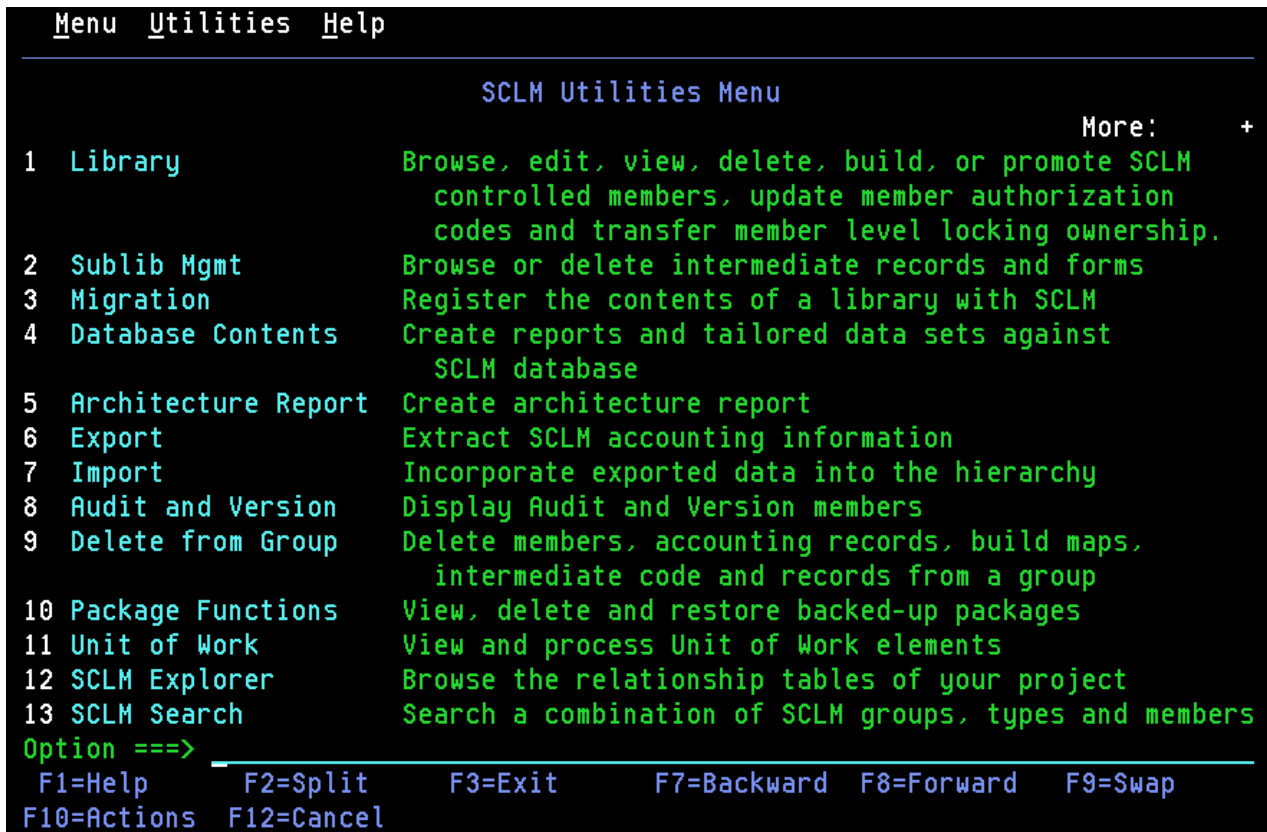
Menu Utilities Help

SCLM Utilities Menu

More: +

1 Library Browse, edit, view, delete, build, or promote SCLM controlled members, update member authorization codes and transfer member level locking ownership.
2 Sublib Mgmt Browse or delete intermediate records and forms
3 Migration Register the contents of a library with SCLM
4 Database Contents Create reports and tailored data sets against SCLM database
5 Architecture Report Create architecture report
6 Export Extract SCLM accounting information
7 Import Incorporate exported data into the hierarchy
8 Audit and Version Display Audit and Version members
9 Delete from Group Delete members, accounting records, build maps, intermediate code and records from a group
10 Package Functions View, delete and restore backed-up packages
11 Unit of Work View and process Unit of Work elements
12 SCLM Explorer Browse the relationship tables of your project
13 SCLM Search Search a combination of SCLM groups, types and members

Option ===>

F1=Help F2=Split F3=Exit F7=Backward F8=Forward F9=Swap
F10=Actions F12=Cancel